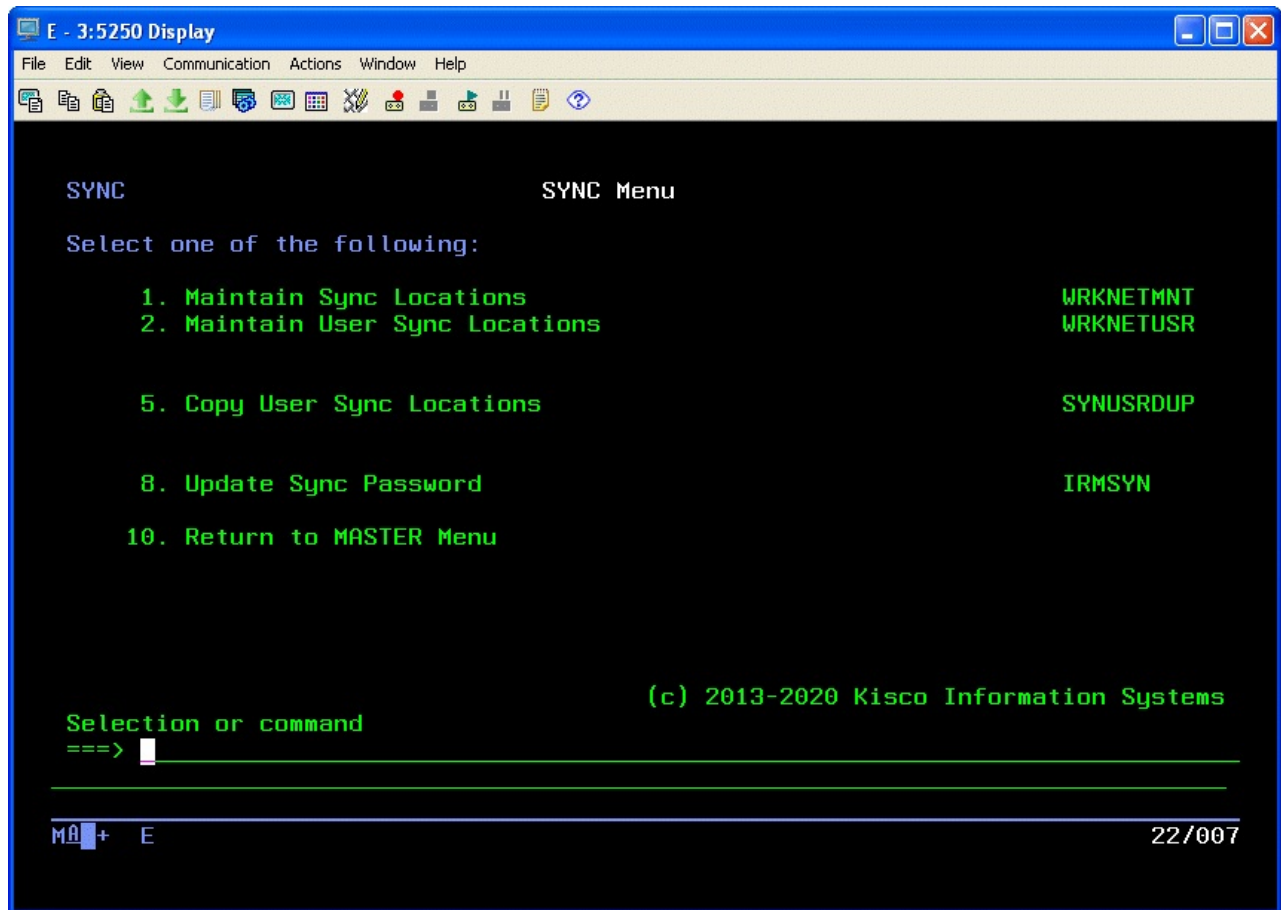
E - 3:5250 Display

File Edit View Communication Actions Window Help

SYNC SYNC Menu

Select one of the following:

1. Maintain Sync Locations WRKNETMNT
2. Maintain User Sync Locations WRKNETUSR

5. Copy User Sync Locations SYNUSRDUP

8. Update Sync Password IRMSYN

10. Return to MASTER Menu

(c) 2013-2020 Kisco Information Systems

Selection or command
===>

MA + E 22/007